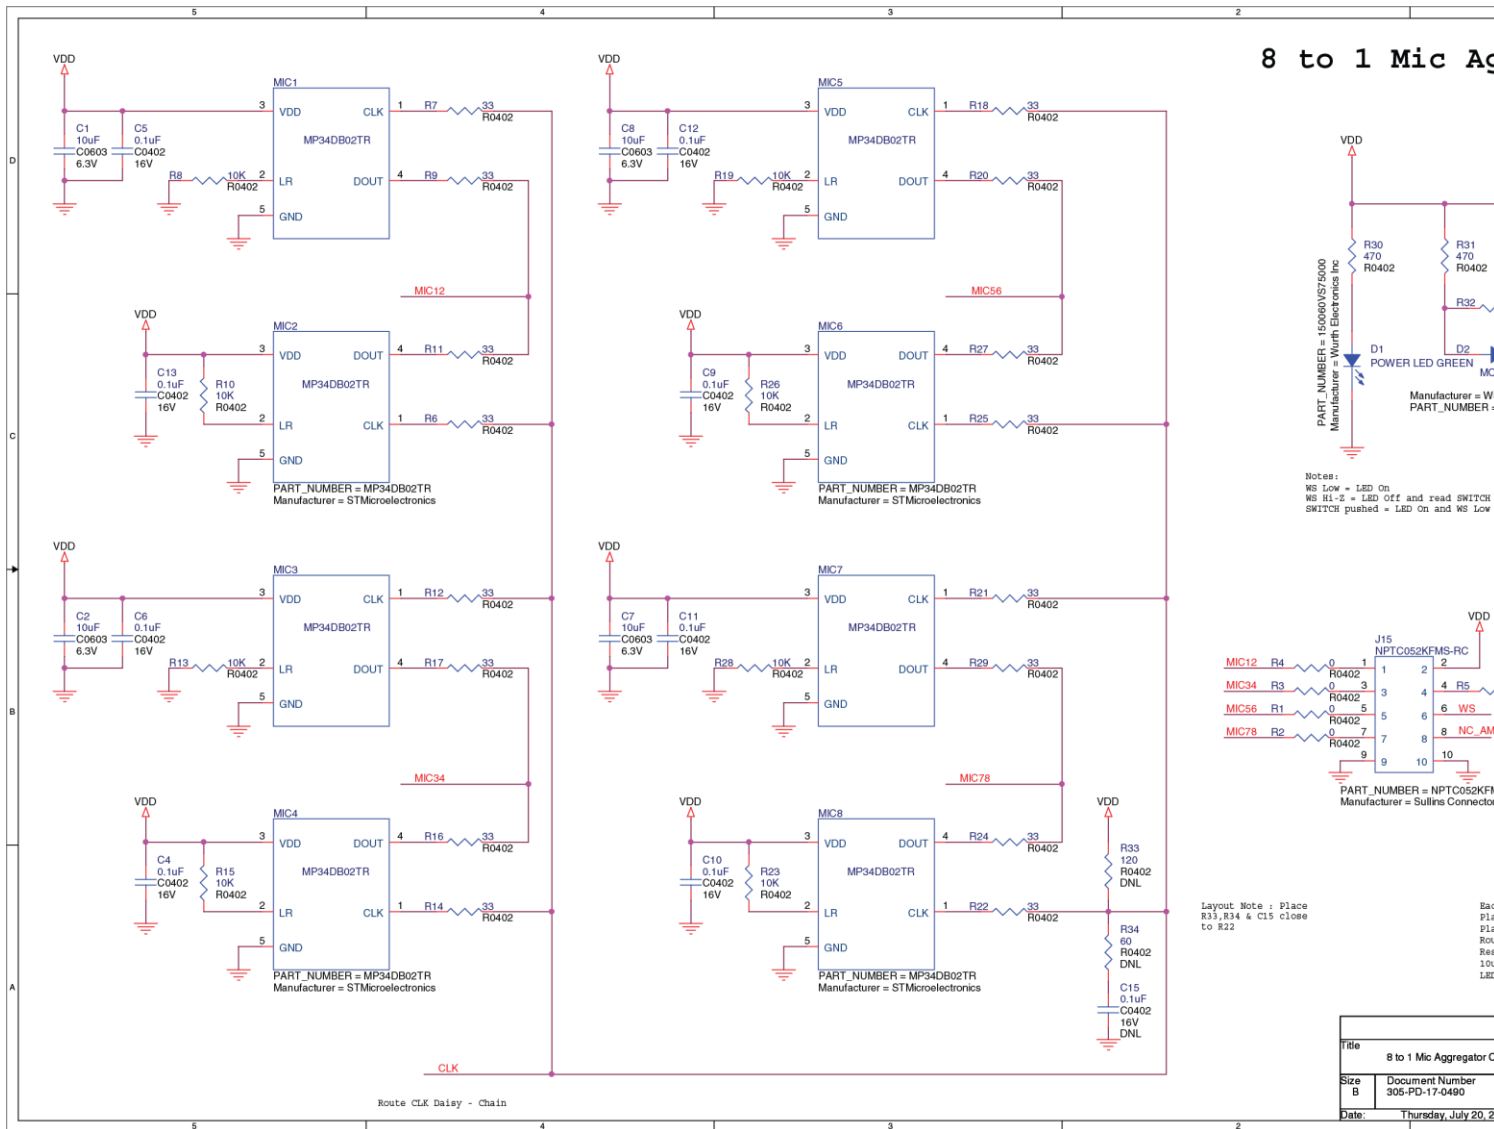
5 4 3 2

8 to 1 Mic Ag

D

C

B

A

VDD
C1 10uF C0603 6.3V
C5 0.1uF C0402 16V
R8 10K R0402
MIC1
3 VDD CLK 1
MP34DB02TR
2 LR DOUT 4
5 GND
R7 33 R0402
R9 33 R0402

MIC12

VDD
C13 0.1uF C0402 16V
R10 10K R0402
MIC2
3 VDD DOUT 4
MP34DB02TR
2 LR CLK 1
5 GND
R11 33 R0402
R6 33 R0402
PART_NUMBER = MP34DB02TR
Manufacturer = STMicroelectronics

VDD
C2 10uF C0603 6.3V
C6 0.1uF C0402 16V
R13 10K R0402
MIC3
3 VDD CLK 1
MP34DB02TR
2 LR DOUT 4
5 GND
R12 33 R0402
R17 33 R0402

MIC34

VDD
C4 0.1uF C0402 16V
R15 10K R0402
MIC4
3 VDD DOUT 4
MP34DB02TR
2 LR CLK 1
5 GND
R16 33 R0402
R14 33 R0402
PART_NUMBER = MP34DB02TR
Manufacturer = STMicroelectronics

CLK

Route CLK Daisy - Chain

VDD
C8 10uF C0603 6.3V
C12 0.1uF C0402 16V
R19 10K R0402
MIC5
3 VDD CLK 1
MP34DB02TR
2 LR DOUT 4
5 GND
R18 33 R0402
R20 33 R0402

MIC56

VDD
C9 0.1uF C0402 16V
R26 10K R0402
MIC6
3 VDD DOUT 4
MP34DB02TR
2 LR CLK 1
5 GND
R27 33 R0402
R25 33 R0402
PART_NUMBER = MP34DB02TR
Manufacturer = STMicroelectronics

VDD
C7 10uF C0603 6.3V
C11 0.1uF C0402 16V
R28 10K R0402
MIC7
3 VDD CLK 1
MP34DB02TR
2 LR DOUT 4
5 GND
R21 33 R0402
R29 33 R0402

MIC78

VDD
C10 0.1uF C0402 16V
R23 10K R0402
MIC8
3 VDD DOUT 4
MP34DB02TR
2 LR CLK 1
5 GND
R24 33 R0402
R22 33 R0402
PART_NUMBER = MP34DB02TR
Manufacturer = STMicroelectronics

VDD
R33 120 R0402 DNL
R34 60 R0402 DNL
C15 0.1uF C0402 16V DNL

VDD
R30 470 R0402
R31 470 R0402
R32
PART_NUMBER = 150060VS75000
Manufacturer = Wurth Electronics Inc
D1 POWER LED GREEN
D2
MC
Manufacturer = W
PART_NUMBER =

Notes:
WS Low = LED On
WS Hi-Z = LED Off and read SWITCH
SWITCH pushed = LED On and WS Low

VDD
J15
NPTC052KFMS-RC
MIC12 R4 0 R0402 1 2
MIC34 R3 0 R0402 3 3 4 4 R5
MIC56 R1 0 R0402 5 5 6 6 WS
MIC78 R2 0 R0402 7 7 8 8 NC_AM
9 9 10 10
PART_NUMBER = NPTC052KFM
Manufacturer = Sullins Connecto

Layout Note : Place R33,R34 & C15 close to R22

Ea
Pl
Pl
Ro
Re
10
LE

Title
8 to 1 Mic Aggregator C
Size B
Document Number 305-PD-17-0490
Date: Thursday, July 20, 2